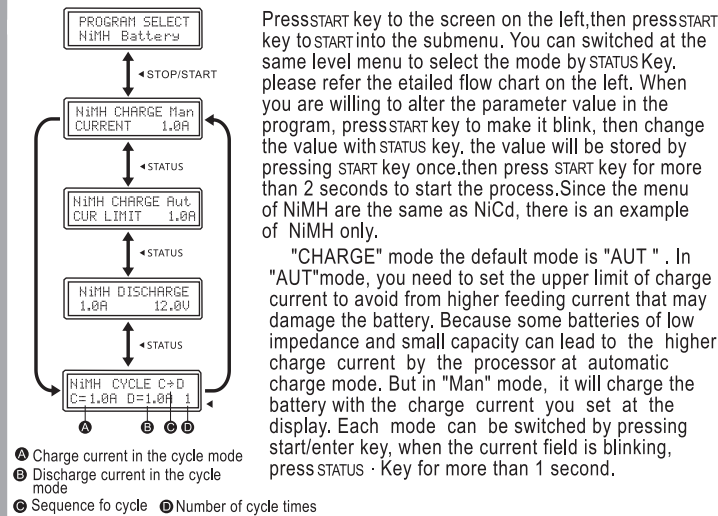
PROGRAM SELECT
NiMH Battery

STOP/START

NiMH CHARGE Man
CURRENT 1.0A

STATUS

NiMH CHARGE Aut
CUR LIMIT 1.0A

STATUS

NiMH DISCHARGE
1.0A 12.0V

STATUS

NiMH CYCLE C>D
C=1.0A D=1.0A 1

A B C D

A Charge current in the cycle mode
B Discharge current in the cycle mode
C Sequence fo cycle D Number of cycle times

PressSTART key to the screen on the left,then pressSTART key toSTARTinto the submenu. You can switched at the same level menu to select the mode by STATUS Key. please refer the etailed flow chart on the left. When you are willing to alter the parameter value in the program, press START key to make it blink, then change the value with STATUS key. the value will be stored by pressing START key once.then press START key for more than 2 seconds to start the process.Since the menu of NiMH are the same as NiCd, there is an example of NiMH only.

"CHARGE" mode the default mode is "AUT " . In "AUT"mode, you need to set the upper limit of charge current to avoid from higher feeding current that may damage the battery. Because some batteries of low impedance and small capacity can lead to the higher charge current by the processor at automatic charge mode. But in "Man" mode, it will charge the battery with the charge current you set at the display. Each mode can be switched by pressing start/enter key, when the current field is blinking, press STATUS · Key for more than 1 second.